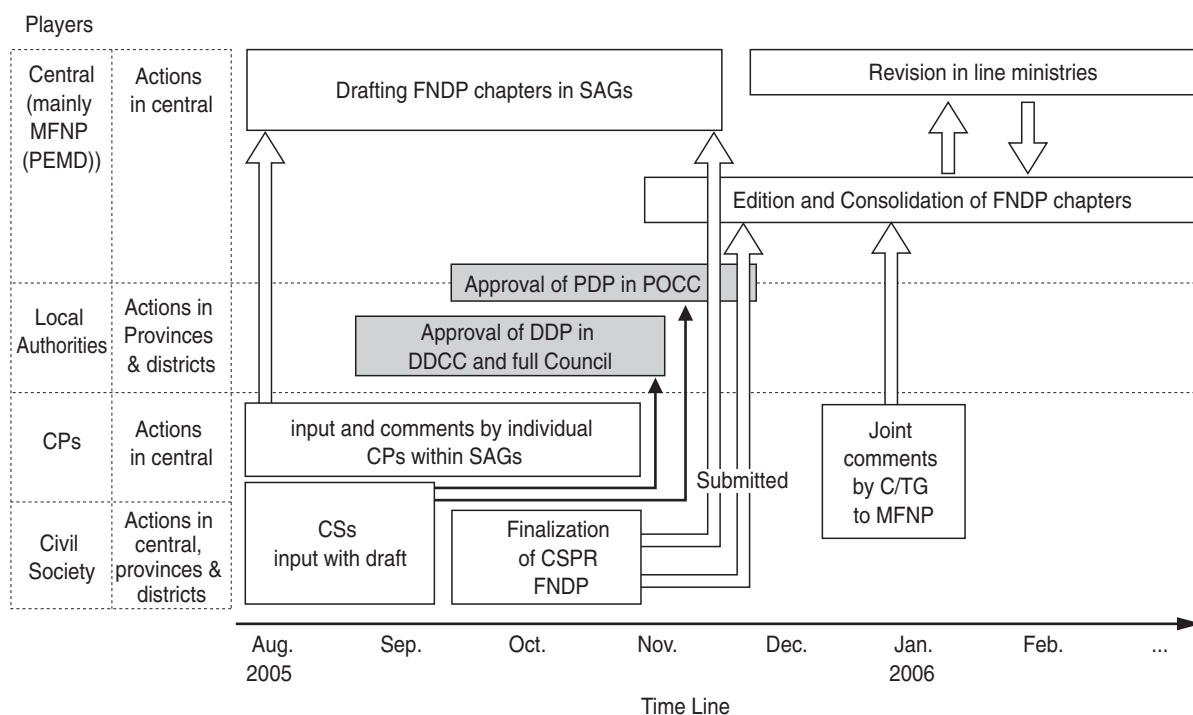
Players

Central (mainly MFNP (PEMD))

Actions in central

Drafting FNDP chapters in SAGs

Revision in line ministries

Edition and Consolidation of FNDP chapters

Approval of PDP in POCC

Local Authorities

Actions in Provinces & districts

Approval of DDP in DDCC and full Council

CPs

Actions in central

input and comments by individual CPs within SAGs

Joint comments by C/TG to MFNP

Submitted

Civil Society

Actions in central, provinces & districts

CSs input with draft

Finalization of CSPR FNDP

Aug. 2005

Sep.

Oct.

Nov.

Dec.

Jan. 2006

Feb.

...

Time Line